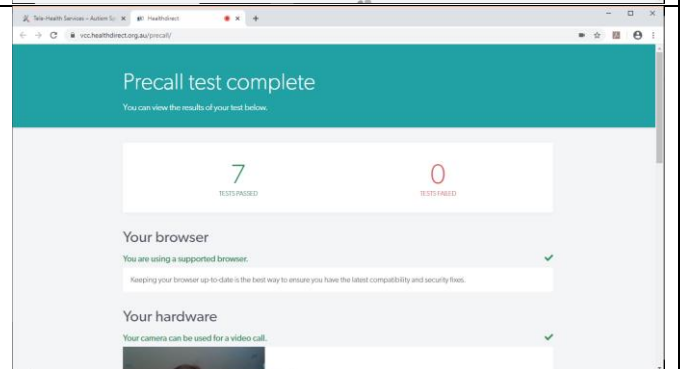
Tele-Health Services – Autism Sp ×
Healthdirect ×
+
vcc.healthdirect.org.au/precall/

Precall test complete

You can view the results of your test below.

7
TESTS PASSED

0
TESTS FAILED

Your browser

You are using a supported browser.

Keeping your browser up-to-date is the best way to ensure you have the latest compatibility and security fixes.

Your hardware

Your camera can be used for a video call.